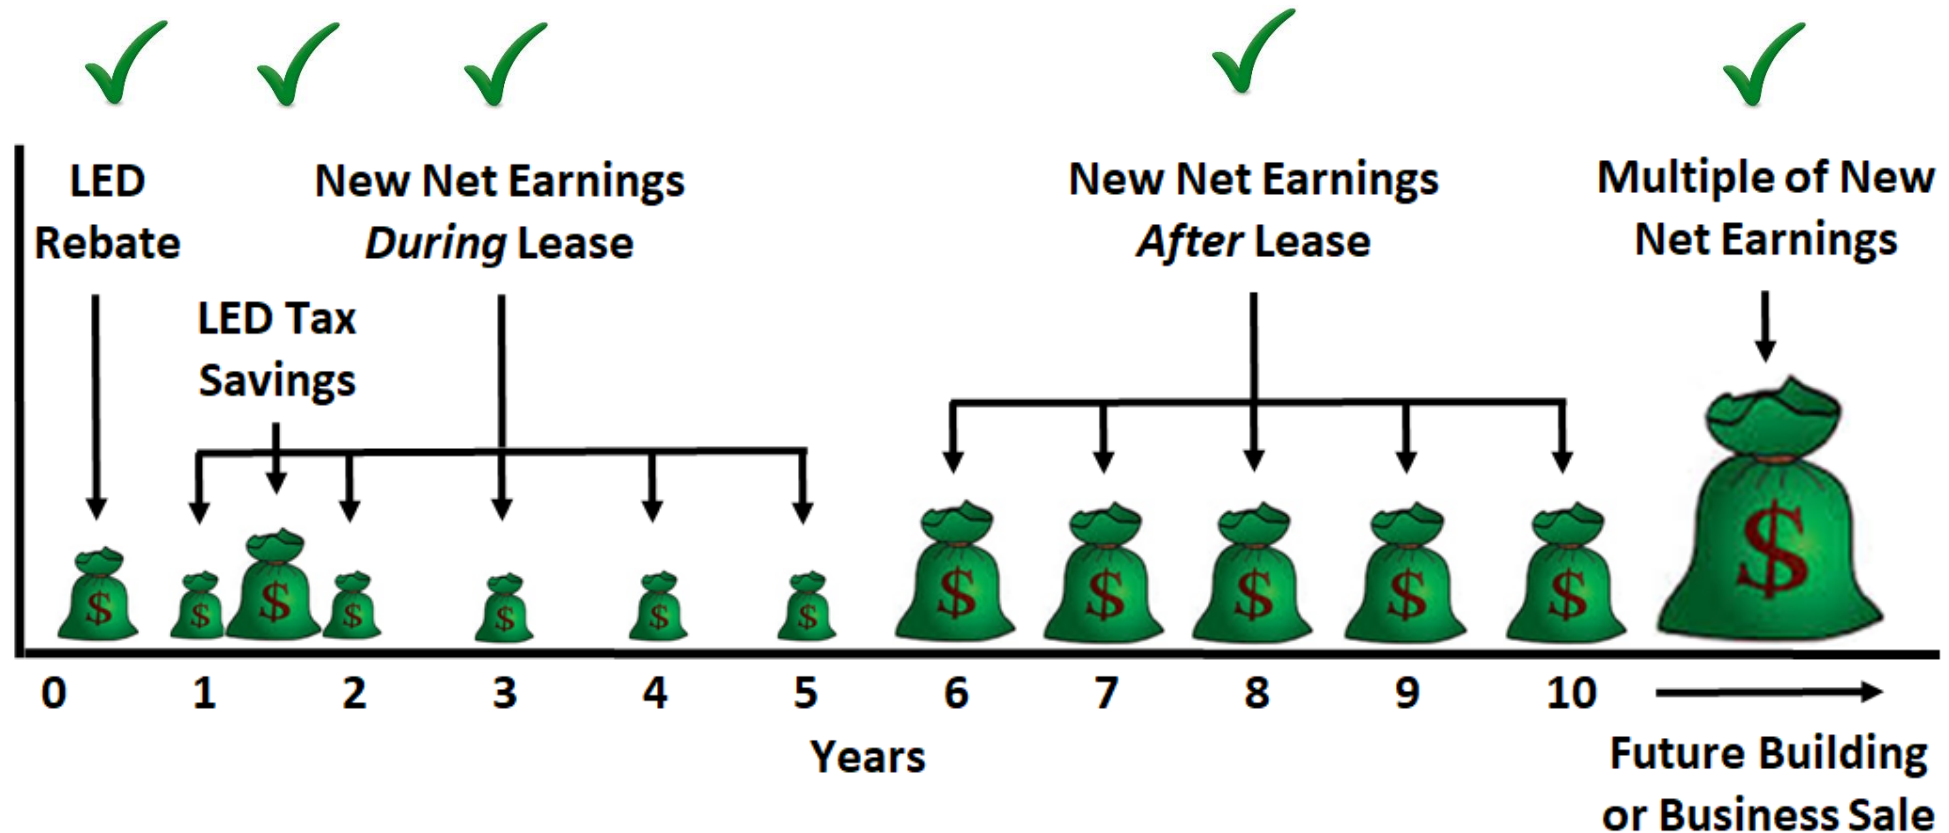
LED Rebate

LED Tax Savings

New Net Earnings *During* Lease

New Net Earnings *After* Lease

Multiple of New Net Earnings

$ $ $ $ $ $ $ $ $ $ $ $ $

0 1 2 3 4 5 6 7 8 9 10

Years

Future Building or Business Sale